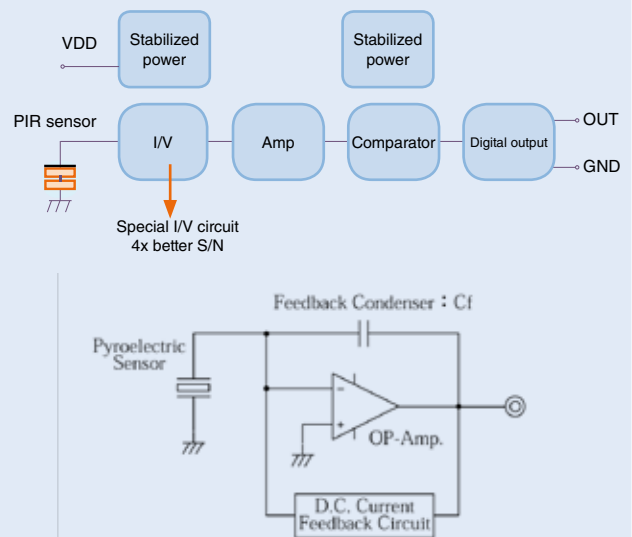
VDD

Stabilized power

Stabilized power

PIR sensor

I/V

Amp

Comparator

Digital output

OUT

GND

Special I/V circuit
4x better S/N

Feedback Condenser : Cf

Pyroelectric Sensor

−

+

OP-Amp.

D.C. Current Feedback Circuit